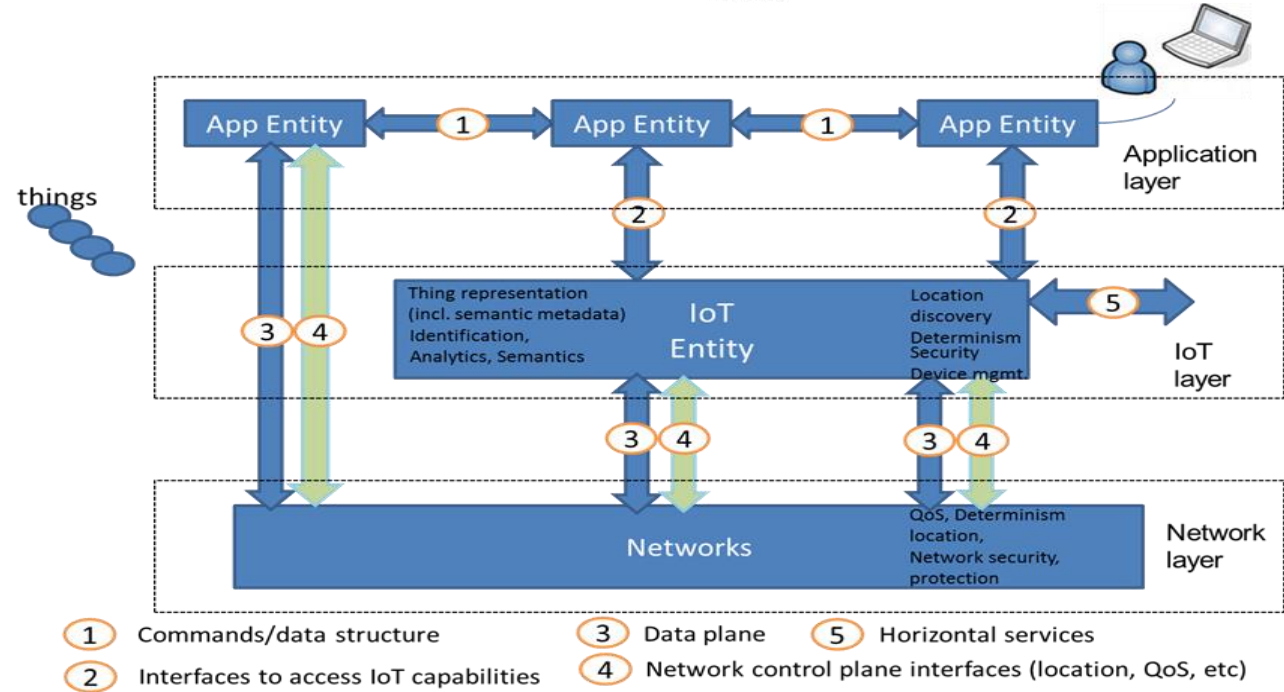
App Entity
1
App Entity
1
App Entity
Application layer
things
2
2
3 4
Thing representation (incl. semantic metadata) Identification, Analytics, Semantics
IoT Entity
Location discovery Determinism Security Device mgmt.
5
IoT layer
3 4
3 4
QoS, Determinism location, Network security, protection
Networks
Network layer

1 Commands/data structure
2 Interfaces to access IoT capabilities
3 Data plane
5 Horizontal services
4 Network control plane interfaces (location, QoS, etc)